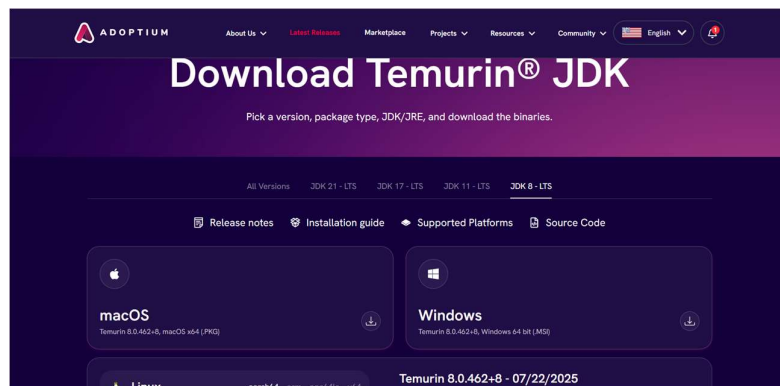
ADOPTIUM

About Us
Latest Releases
Marketplace
Projects
Resources
Community
English
1

Download Temurin® JDK

Pick a version, package type, JDK/JRE, and download the binaries.

All Versions
JDK 21 - LTS
JDK 17 - LTS
JDK 11 - LTS
JDK 8 - LTS

Release notes
Installation guide
Supported Platforms
Source Code

macOS
Temurin 8.0.462+8, macOS x64 (.PKG)

Windows
Temurin 8.0.462+8, Windows 64 bit (.MSI)

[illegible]

Temurin 8.0.462+8 - 07/22/2025